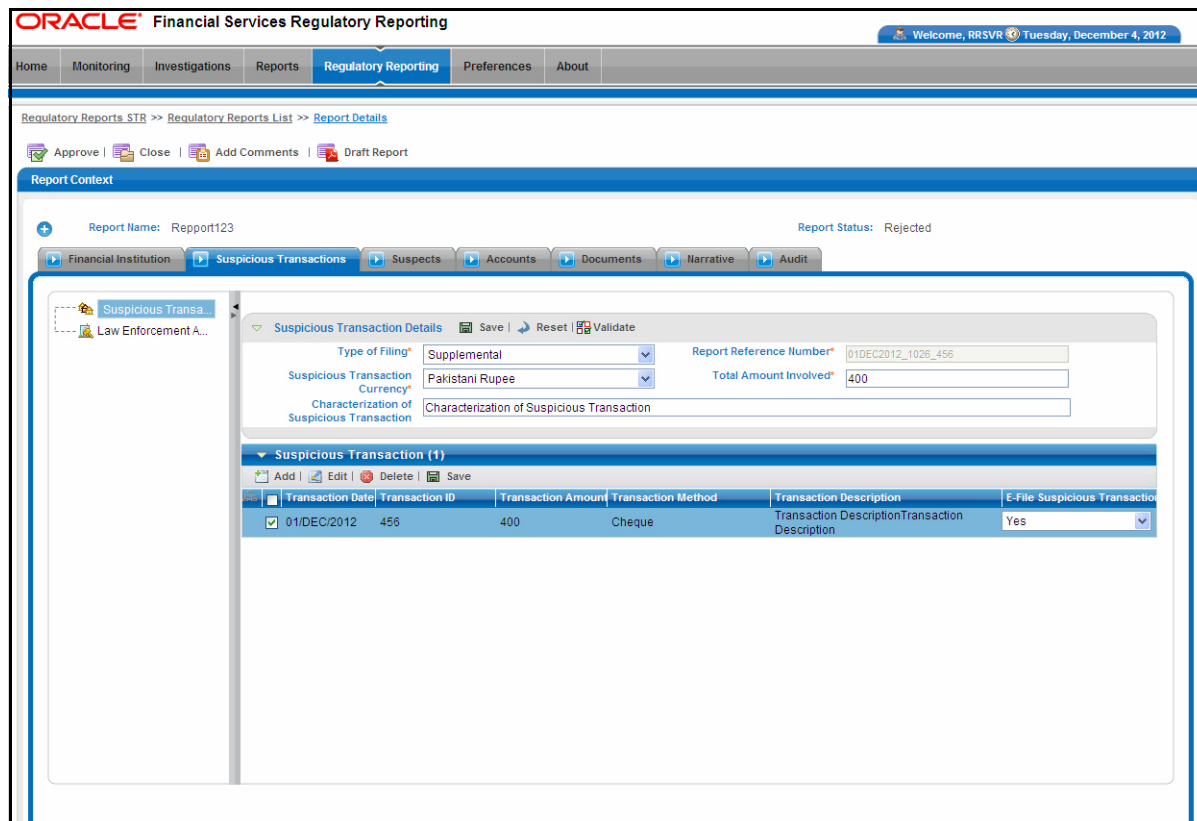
ORACLE® Financial Services Regulatory Reporting

Welcome, RRSVR Tuesday, December 4, 2012

Home | Monitoring | Investigations | Reports | Regulatory Reporting | Preferences | About

Regulatory Reports STR >> Regulatory Reports List >> Report Details

Approve | Close | Add Comments | Draft Report

Report Context

Report Name: Repport123

Report Status: Rejected

Financial Institution | Suspicious Transactions | Suspects | Accounts | Documents | Narrative | Audit

Suspicious Transa...
Law Enforcement A...

Suspicious Transaction Details Save | Reset | Validate

Type of Filing* Supplemental

Report Reference Number* 01DEC2012_1026_456

Suspicious Transaction Currency* Pakistani Rupee

Total Amount Involved* 400

Characterization of Suspicious Transaction Characterization of Suspicious Transaction

Suspicious Transaction (1)

Add | Edit | Delete | Save

| | Transaction Date | Transaction ID | Transaction Amount | Transaction Method | Transaction Description | E-File Suspicious Transactio |
|---|---|---|---|---|---|---|
| ☑ | 01/DEC/2012 | 456 | 400 | Cheque | Transaction DescriptionTransaction Description | Yes |